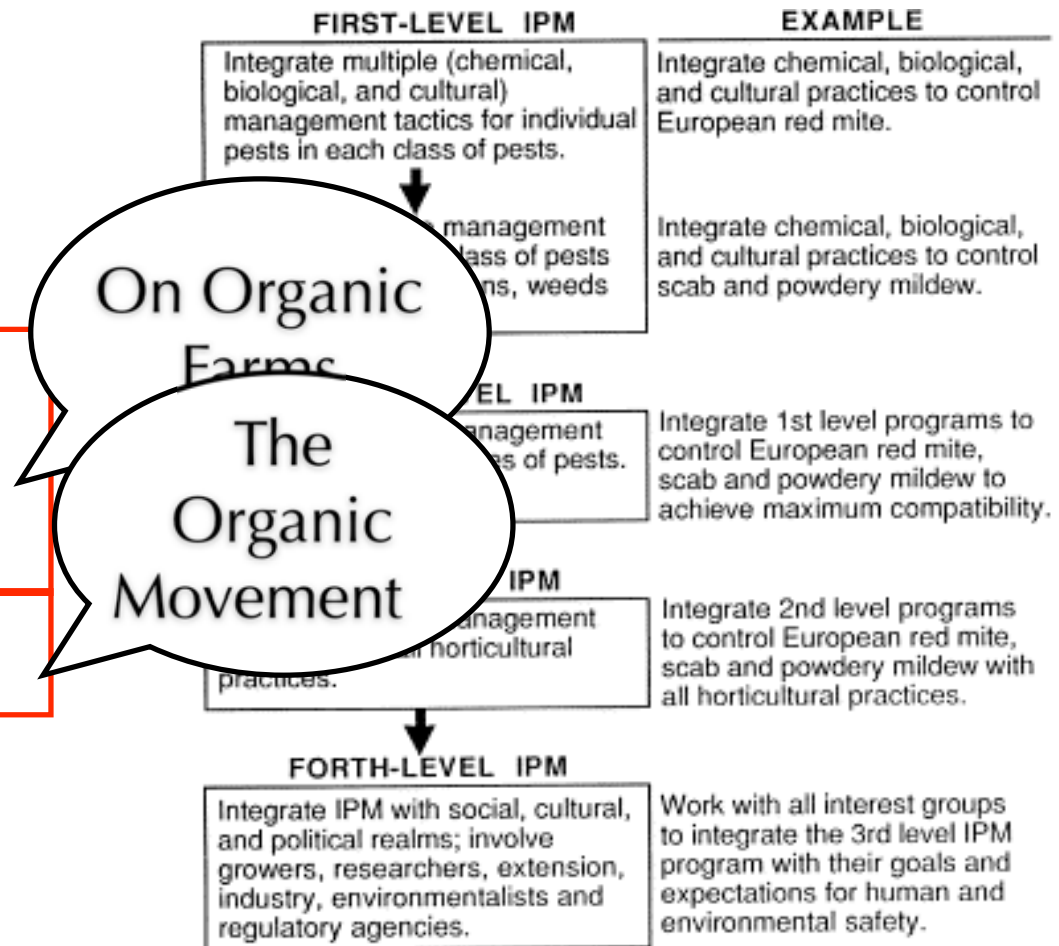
FIRST-LEVEL IPM

EXAMPLE

Integrate multiple (chemical, biological, and cultural) management tactics for individual pests in each class of pests.

Integrate chemical, biological, and cultural practices to control European red mite.

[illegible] management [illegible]lass of pests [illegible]ns, weeds

Integrate chemical, biological, and cultural practices to control scab and powdery mildew.

On Organic Farms

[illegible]EL IPM

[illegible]anagement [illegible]es of pests.

Integrate 1st level programs to control European red mite, scab and powdery mildew to achieve maximum compatibility.

The Organic Movement

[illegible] IPM

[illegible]anagement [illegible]al horticultural practices.

Integrate 2nd level programs to control European red mite, scab and powdery mildew with all horticultural practices.

FORTH-LEVEL IPM

Integrate IPM with social, cultural, and political realms; involve growers, researchers, extension, industry, environmentalists and regulatory agencies.

Work with all interest groups to integrate the 3rd level IPM program with their goals and expectations for human and environmental safety.